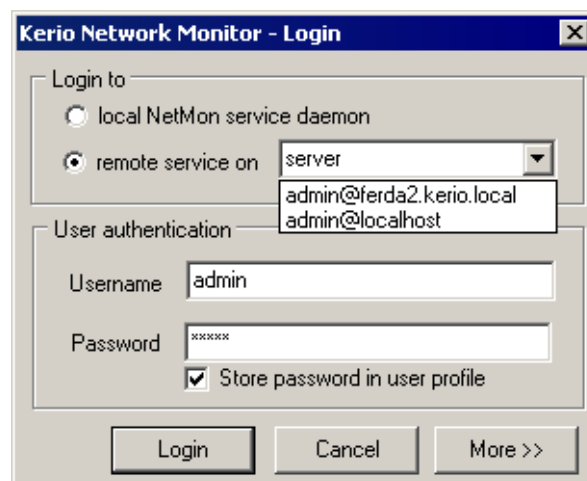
Kerio Network Monitor - Login

Login to

local NetMon service daemon

remote service on server

admin@ferda2.kerio.local
admin@localhost

User authentication

Username admin

Password *****

Store password in user profile

Login Cancel More >>